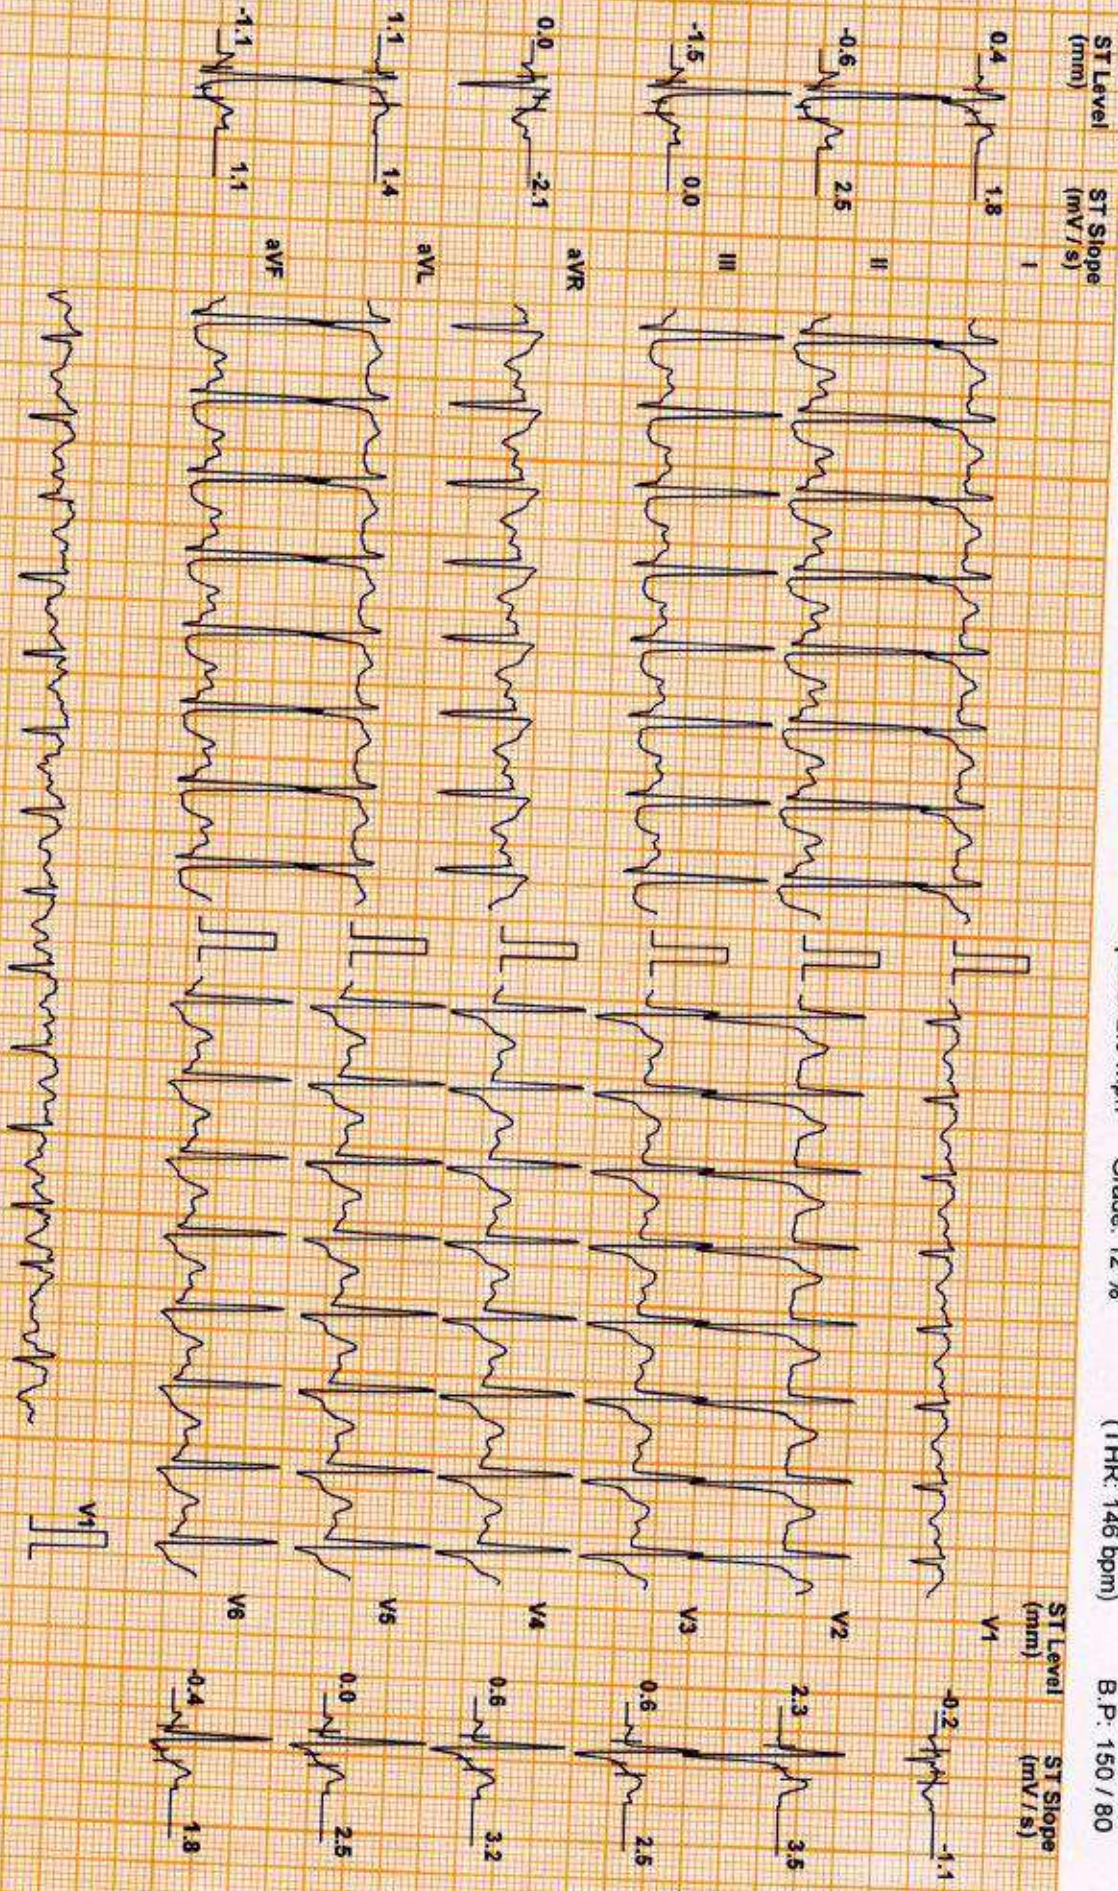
ST Level (mm)
ST Slope (mV / s)

0.4
1.8
I

-0.6
2.5
II

-1.5
0.0
III

0.0
-2.1
aVR

1.1
1.4
aVL

-1.1
1.1
aVF

V1

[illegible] mph
Grade: 12 %
(THR: 146 bpm)
B.P: 150 / 80

ST Level (mm)
ST Slope (mV / s)

V1
-0.2
-1.1

V2
2.3
3.5

V3
0.6
2.5

V4
0.6
3.2

V5
0.0
2.5

V6
-0.4
1.8